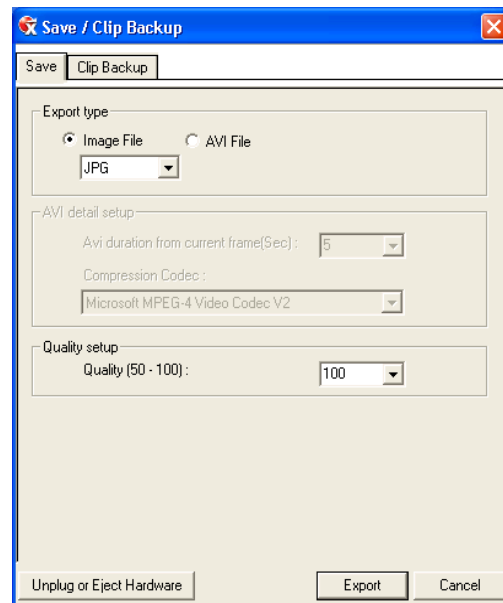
Save / Clip Backup

Save | Clip Backup

Export type
Image File
AVI File
JPG

AVI detail setup
Avi duration from current frame(Sec) : 5
Compression Codec :
Microsoft MPEG-4 Video Codec V2

Quality setup
Quality (50 - 100) : 100

Unplug or Eject Hardware
Export
Cancel